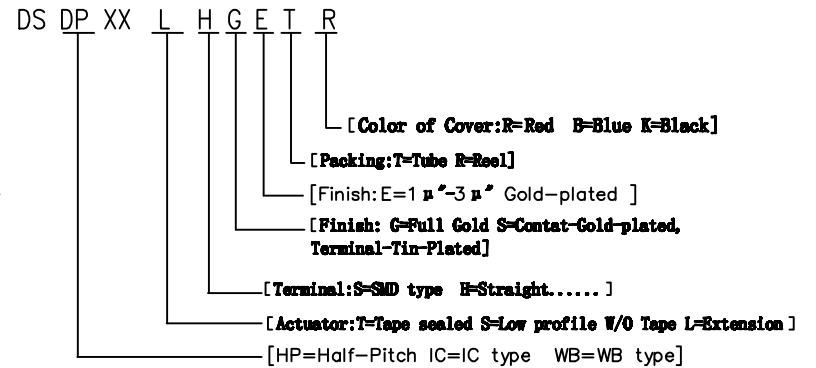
DS DP XX L H G E T R

[Color of Cover:R=Red B=Blue K=Black]

[Packing:T=Tube R=Reel]

[Finish:E=1 μ"-3 μ" Gold-plated ]

[Finish: G=Full Gold S=Contat-Gold-plated, Terminal-Tin-Plated]

[Terminal:S=SMD type H=Straight...... ]

[Actuator:T=Tape sealed S=Low profile W/O Tape L=Extension ]

[HP=Half-Pitch IC=IC type WB=WB type]